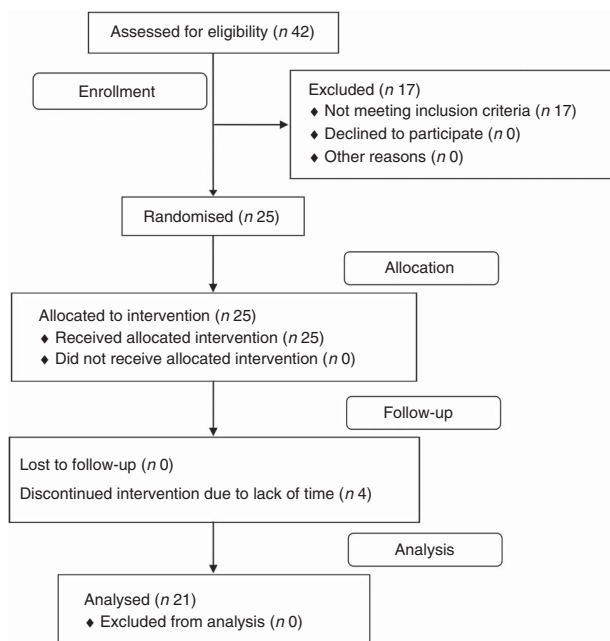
Assessed for eligibility (*n* 42)

Enrollment

Excluded (*n* 17)
♦ Not meeting inclusion criteria (*n* 17)
♦ Declined to participate (*n* 0)
♦ Other reasons (*n* 0)

Randomised (*n* 25)

Allocation

Allocated to intervention (*n* 25)
♦ Received allocated intervention (*n* 25)
♦ Did not receive allocated intervention (*n* 0)

Follow-up

Lost to follow-up (*n* 0)

Discontinued intervention due to lack of time (*n* 4)

Analysis

Analysed (*n* 21)
♦ Excluded from analysis (*n* 0)